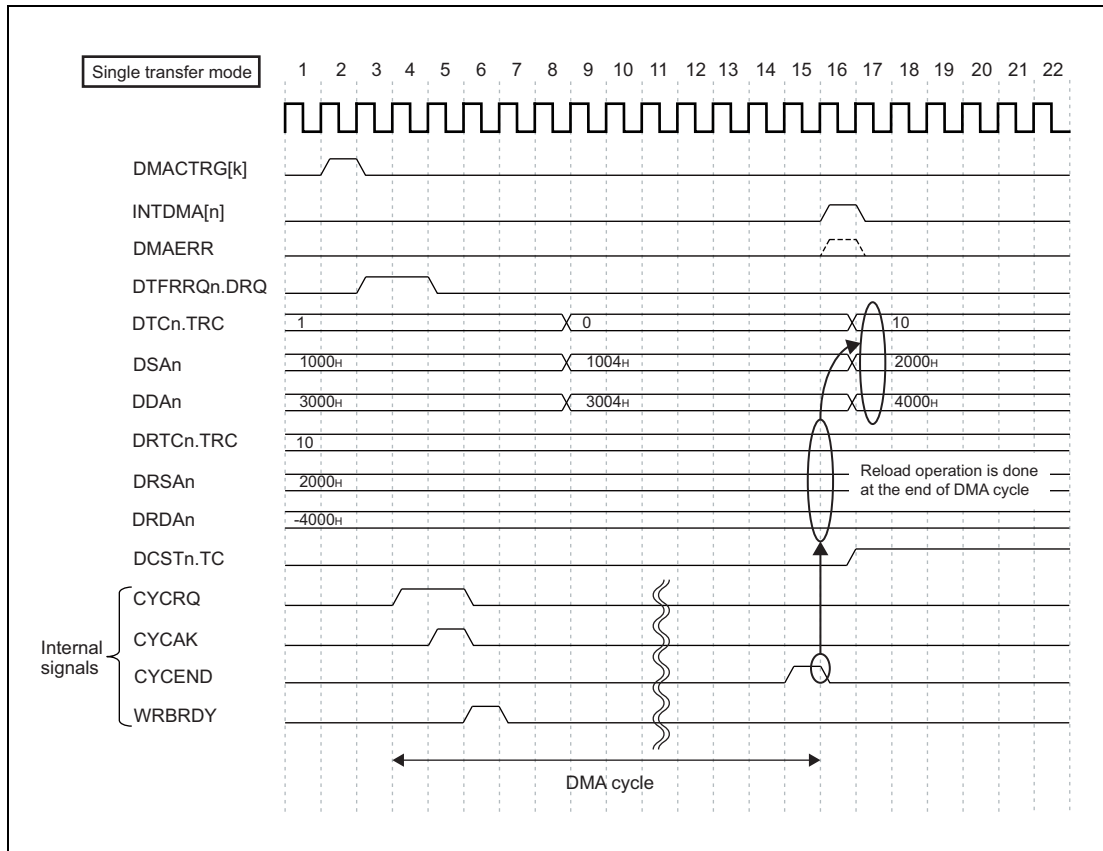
Single transfer mode

1 2 3 4 5 6 7 8 9 10 11 12 13 14 15 16 17 18 19 20 21 22

DMACTRG[k]

INTDMA[n]

DMAERR

DTFRRQn.DRQ

DTCn.TRC 1 0 10

DSAn $1000_H$ $1004_H$ $2000_H$

DDAn $3000_H$ $3004_H$ $4000_H$

DRTCn.TRC 10

DRSAn $2000_H$

DRDAn $4000_H$

Reload operation is done at the end of DMA cycle

DCSTn.TC

Internal signals

CYCRQ

CYCAK

CYCEND

WRBRDY

DMA cycle